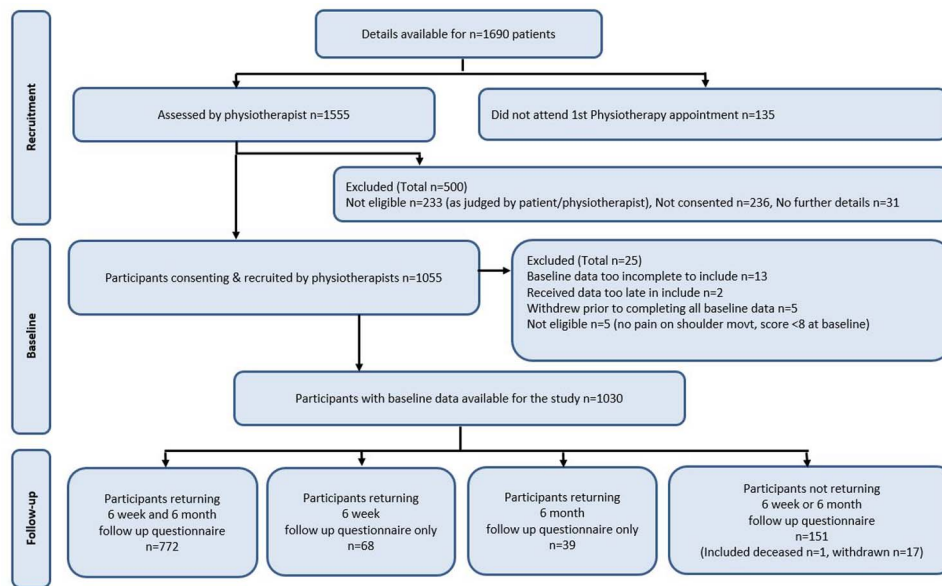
Recruitment

Details available for n=1690 patients

Assessed by physiotherapist n=1555

Did not attend 1st Physiotherapy appointment n=135

Excluded (Total n=500)
Not eligible n=233 (as judged by patient/physiotherapist), Not consented n=236, No further details n=31

Baseline

Participants consenting & recruited by physiotherapists n=1055

Excluded (Total n=25)
Baseline data too incomplete to include n=13
Received data too late in include n=2
Withdrew prior to completing all baseline data n=5
Not eligible n=5 (no pain on shoulder movt, score <8 at baseline)

Participants with baseline data available for the study n=1030

Follow-up

Participants returning 6 week and 6 month follow up questionnaire n=772

Participants returning 6 week follow up questionnaire only n=68

Participants returning 6 month follow up questionnaire only n=39

Participants not returning 6 week or 6 month follow up questionnaire n=151 (Included deceased n=1, withdrawn n=17)